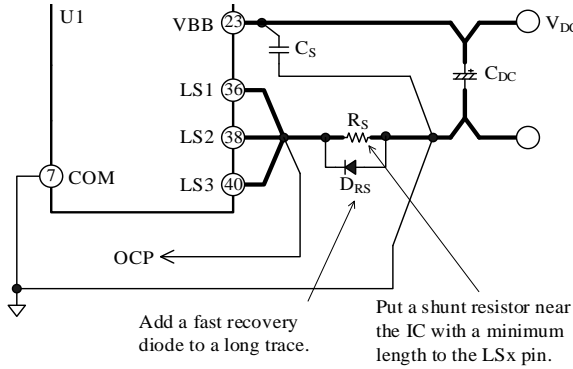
U1

VBB 23

$C_S$

$V_{DC}$

$C_{DC}$

LS1 36

LS2 38

LS3 40

$R_S$

$D_{RS}$

7 COM

OCP

Add a fast recovery diode to a long trace.

Put a shunt resistor near the IC with a minimum length to the LSx pin.